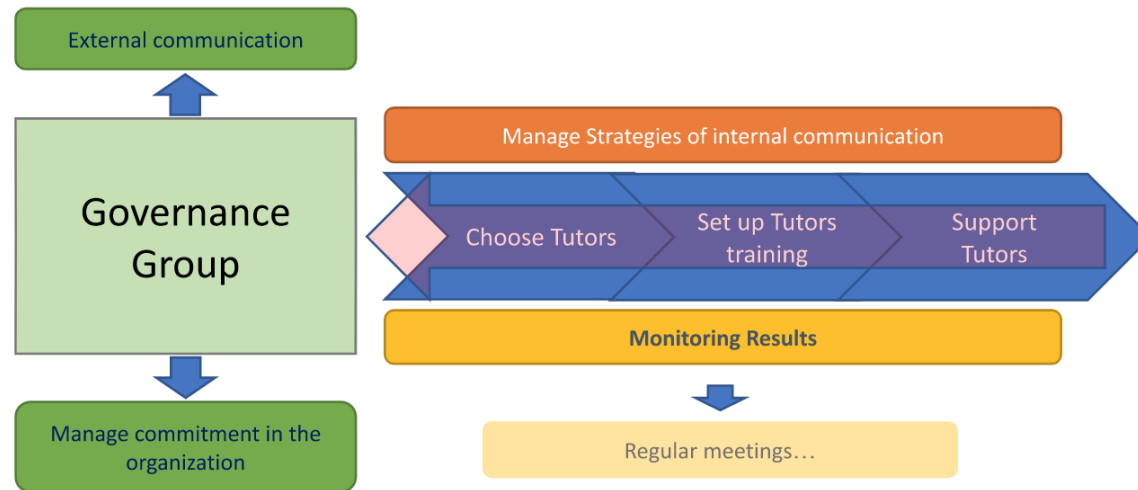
External communication

Governance Group

Manage commitment in the organization

Manage Strategies of internal communication

Choose Tutors

Set up Tutors training

Support Tutors

Monitoring Results

Regular meetings…